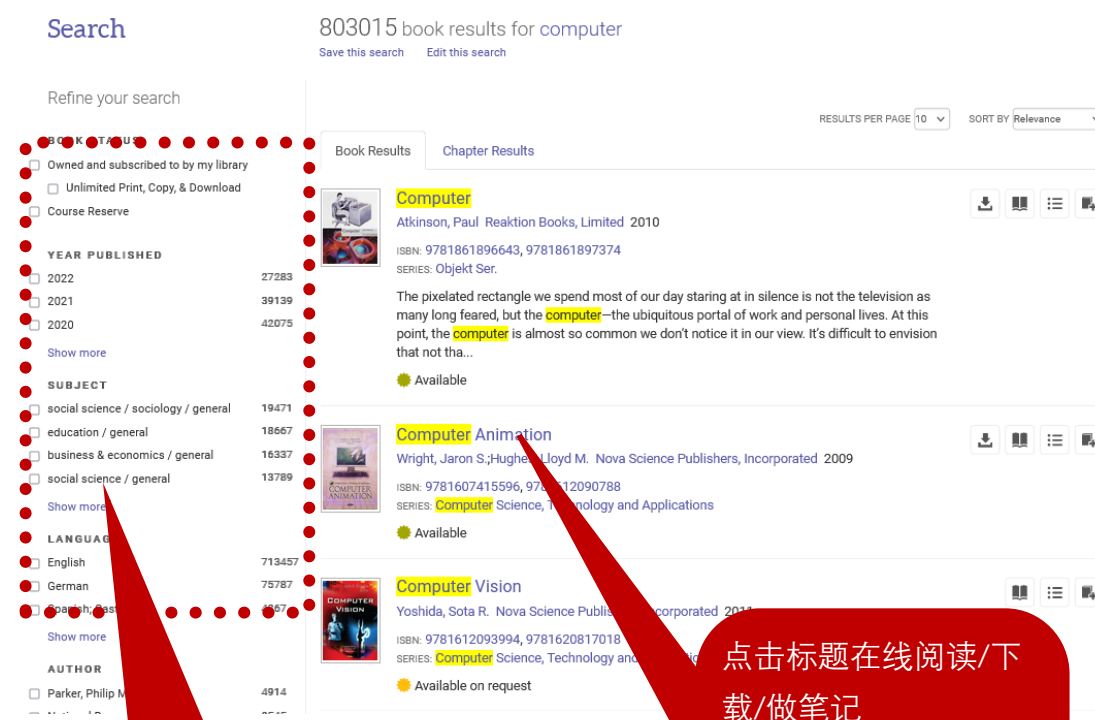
Search

803015 book results for computer

Save this search Edit this search

Refine your search

BOOK STATUS

Owned and subscribed to by my library

Unlimited Print, Copy, & Download

Course Reserve

YEAR PUBLISHED

| 2022 | 27283 |
|---|---|
| 2021 | 39139 |
| 2020 | 42075 |

Show more

SUBJECT

| social science / sociology / general | 19471 |
|---|---|
| education / general | 18667 |
| business & economics / general | 16337 |
| social science / general | 13789 |

Show more

LANGUAGE

| English | 713457 |
|---|---|
| German | 75787 |
| Spanish; Cast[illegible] | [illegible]67 |

Show more

AUTHOR

| Parker, Philip M | 4914 |
|---|---|
| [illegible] | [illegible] |

RESULTS PER PAGE 10 SORT BY Relevance

Book Results Chapter Results

Computer
Atkinson, Paul Reaktion Books, Limited 2010
ISBN: 9781861896643, 9781861897374
SERIES: Objekt Ser.
The pixelated rectangle we spend most of our day staring at in silence is not the television as many long feared, but the computer—the ubiquitous portal of work and personal lives. At this point, the computer is almost so common we don't notice it in our view. It's difficult to envision that not tha...
Available

Computer Animation
Wright, Jaron S.;Hughes, Lloyd M. Nova Science Publishers, Incorporated 2009
ISBN: 9781607415596, 97816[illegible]12090788
SERIES: Computer Science, T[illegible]nology and Applications
Available

Computer Vision
Yoshida, Sota R. Nova Science Publis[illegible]corporated 2011
ISBN: 9781612093994, 9781620817018
SERIES: Computer Science, Technology and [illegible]
Available on request

点击标题在线阅读/下载/做笔记